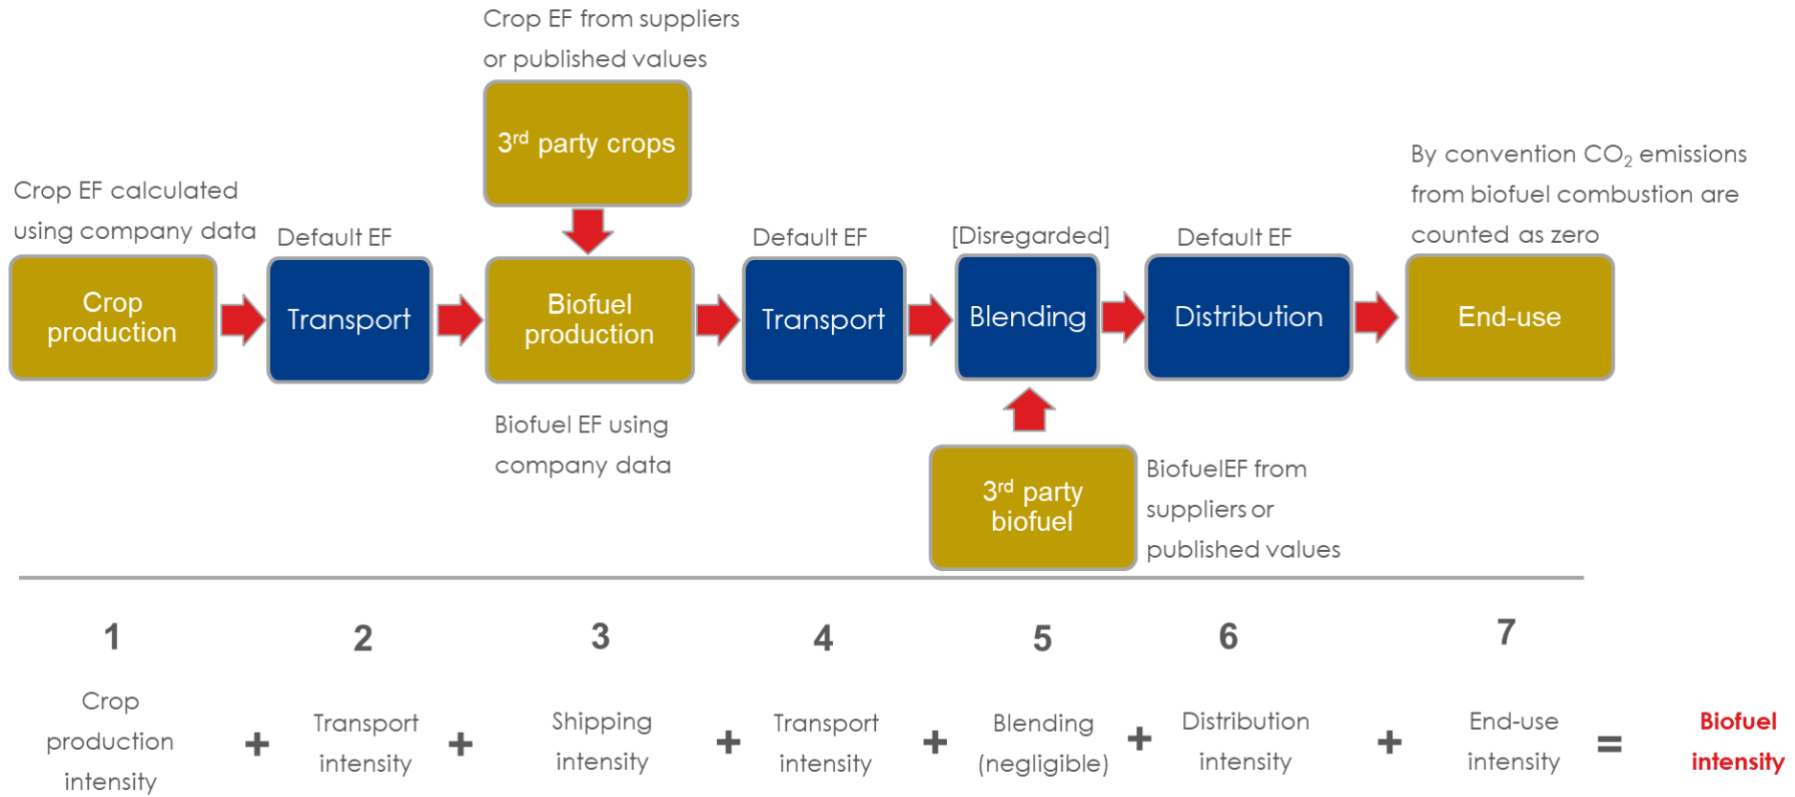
Crop EF from suppliers or published values

$3^{rd}$ party crops

Crop EF calculated using company data

Default EF

Default EF

[Disregarded]

Default EF

By convention $CO_2$ emissions from biofuel combustion are counted as zero

Crop production

Transport

Biofuel production

Transport

Blending

Distribution

End-use

Biofuel EF using company data

$3^{rd}$ party biofuel

BiofuelEF from suppliers or published values

1

Crop production intensity

+

2

Transport intensity

+

3

Shipping intensity

+

4

Transport intensity

+

5

Blending (negligible)

+

6

Distribution intensity

+

7

End-use intensity

=

Biofuel intensity